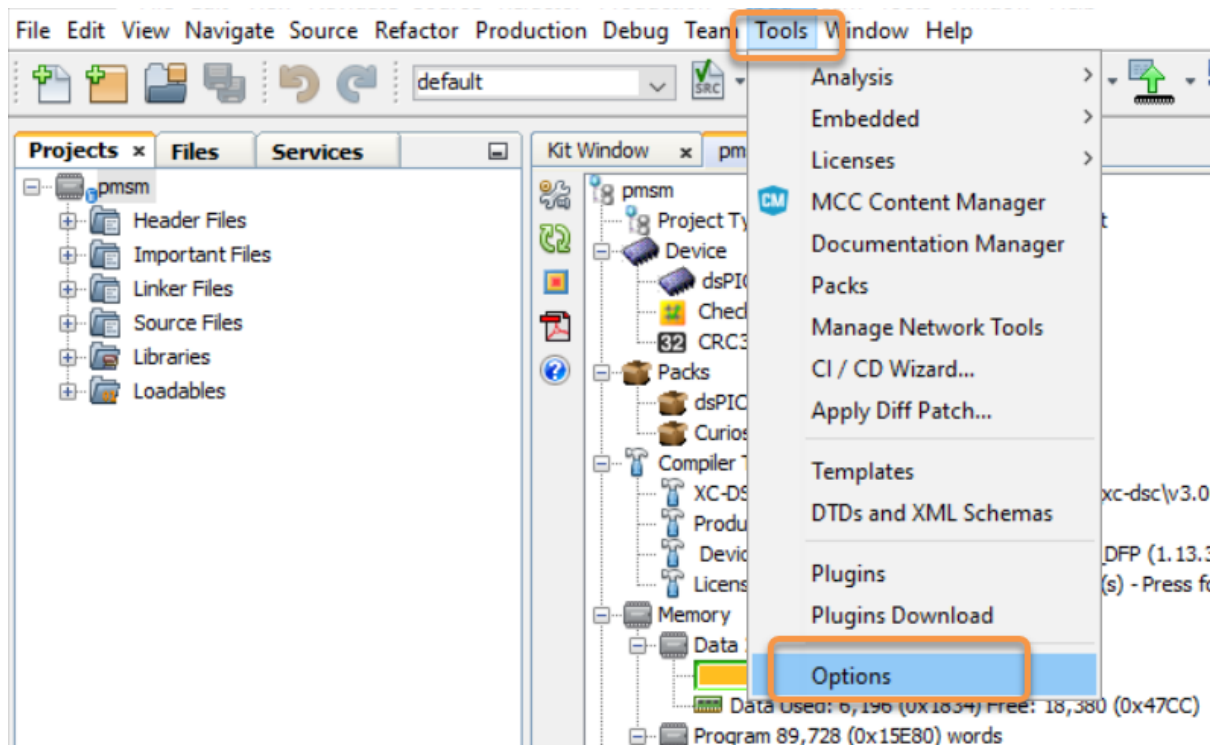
File Edit View Navigate Source Refactor Production Debug Team Tools Window Help

default

Projects × Files Services

pmsm
Header Files
Important Files
Linker Files
Source Files
Libraries
Loadables

Kit Window × pm

pmsm
Project Ty
Device
dsPIC
Check
CRC3
Packs
dsPIC
Curios
Compiler T
XC-DS
Produ
Devic
Licens
Memory
Data
Data Used: 6,196 (0x1834) Free: 18,380 (0x47CC)
Program 89,728 (0x15E80) words

xc-dsc\v3.0
_DFP (1.13.3
(s) - Press fo

Analysis
Embedded
Licenses
MCC Content Manager
Documentation Manager
Packs
Manage Network Tools
CI / CD Wizard...
Apply Diff Patch...
Templates
DTDs and XML Schemas
Plugins
Plugins Download
Options